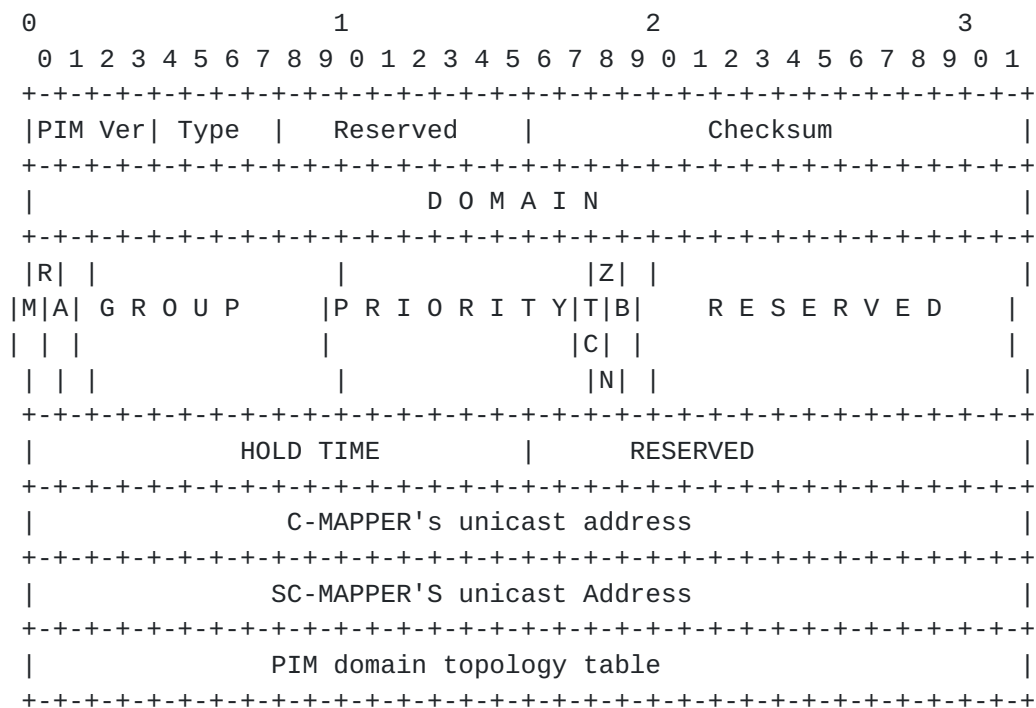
0                   1                   2                   3
 0 1 2 3 4 5 6 7 8 9 0 1 2 3 4 5 6 7 8 9 0 1 2 3 4 5 6 7 8 9 0 1
+-+-+-+-+-+-+-+-+-+-+-+-+-+-+-+-+-+-+-+-+-+-+-+-+-+-+-+-+-+-+-+-+
|PIM Ver| Type  |   Reserved    |           Checksum            |
+-+-+-+-+-+-+-+-+-+-+-+-+-+-+-+-+-+-+-+-+-+-+-+-+-+-+-+-+-+-+-+-+
|                         D O M A I N                           |
+-+-+-+-+-+-+-+-+-+-+-+-+-+-+-+-+-+-+-+-+-+-+-+-+-+-+-+-+-+-+-+-+
|R| |             |               |Z| |                         |
|M|A| G R O U P   |P R I O R I T Y|T|B|    R E S E R V E D      |
| | |             |               |C| |                         |
| | |             |               |N| |                         |
+-+-+-+-+-+-+-+-+-+-+-+-+-+-+-+-+-+-+-+-+-+-+-+-+-+-+-+-+-+-+-+-+
|           HOLD TIME           |       RESERVED                |
+-+-+-+-+-+-+-+-+-+-+-+-+-+-+-+-+-+-+-+-+-+-+-+-+-+-+-+-+-+-+-+-+
|               C-MAPPER's unicast address                      |
+-+-+-+-+-+-+-+-+-+-+-+-+-+-+-+-+-+-+-+-+-+-+-+-+-+-+-+-+-+-+-+-+
|              SC-MAPPER'S unicast Address                      |
+-+-+-+-+-+-+-+-+-+-+-+-+-+-+-+-+-+-+-+-+-+-+-+-+-+-+-+-+-+-+-+-+
|              PIM domain topology table                        |
+-+-+-+-+-+-+-+-+-+-+-+-+-+-+-+-+-+-+-+-+-+-+-+-+-+-+-+-+-+-+-+-+